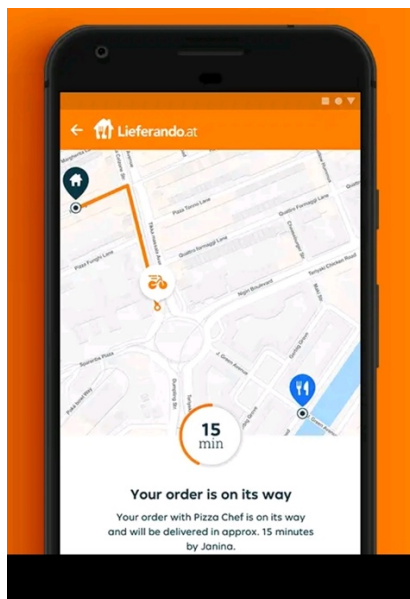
Lieferando.at

Pizza Torino Lane
Quattro Formaggi Lane
Pizza Funghi Lane
Quattro Formaggi Lane
Teriyaki Chicken Road
Night Boulevard
Spianata Piazza
Burgring Str.
Gyoza Grove
Green Avenue

15
min

Your order is on its way

Your order with Pizza Chef is on its way and will be delivered in approx. 15 minutes by Janina.